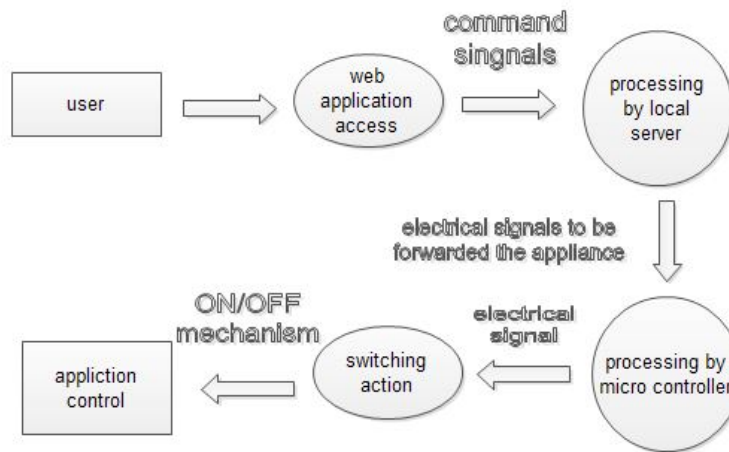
user

web application access

command singnals

processing by local server

electrical signals to be forwarded the appliance

processing by micro controller

electrical signal

switching action

ON/OFF mechanism

appliction control